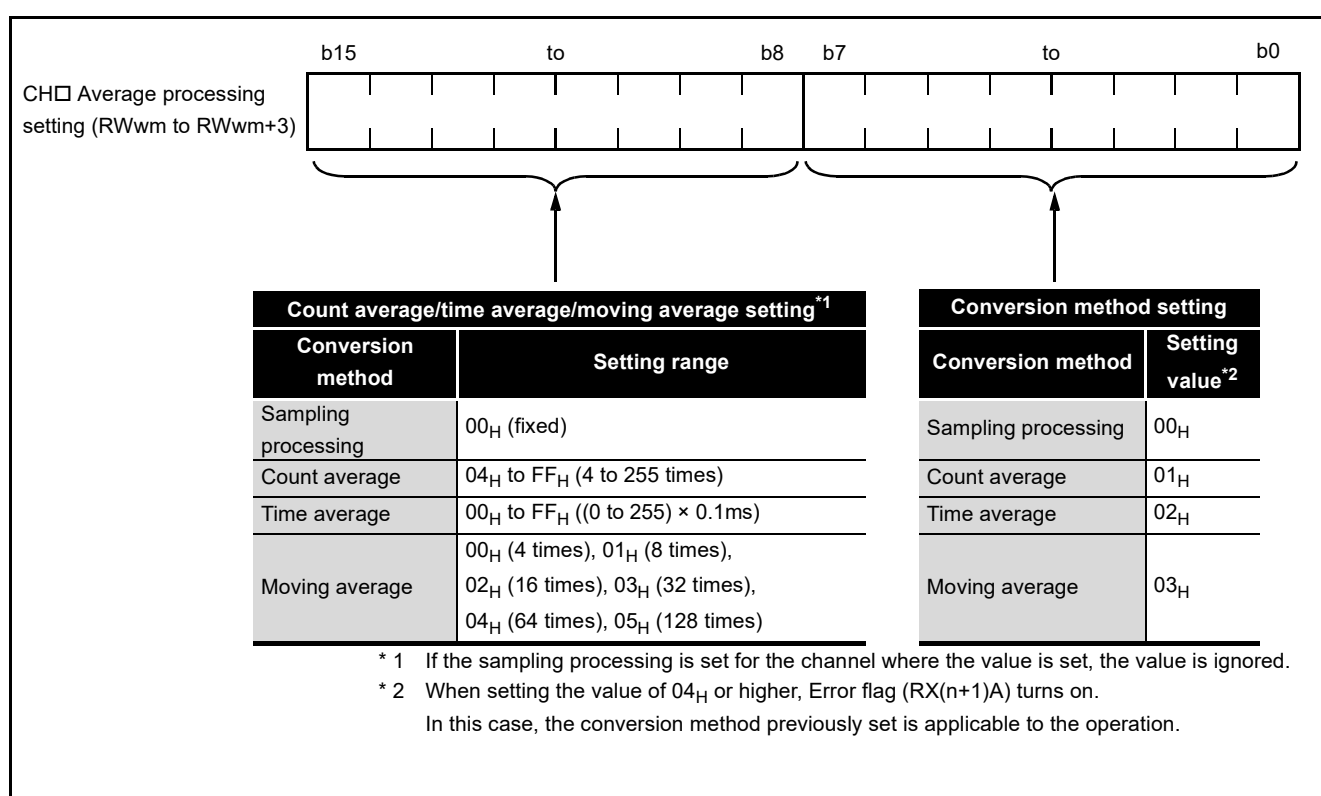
b15 to b8 b7 to b0

CH□ Average processing setting (RWwm to RWwm+3)

| Count average/time average/moving average setting$^{*1}$ | |
|---|---|
| Conversion method | Setting range |
| Sampling processing | $00_H$ (fixed) |
| Count average | $04_H$ to $FF_H$ (4 to 255 times) |
| Time average | $00_H$ to $FF_H$ ((0 to 255) × 0.1ms) |
| Moving average | $00_H$ (4 times), $01_H$ (8 times), $02_H$ (16 times), $03_H$ (32 times), $04_H$ (64 times), $05_H$ (128 times) |

| Conversion method setting | |
|---|---|
| Conversion method | Setting value$^{*2}$ |
| Sampling processing | $00_H$ |
| Count average | $01_H$ |
| Time average | $02_H$ |
| Moving average | $03_H$ |

* 1 If the sampling processing is set for the channel where the value is set, the value is ignored.
* 2 When setting the value of $04_H$ or higher, Error flag (RX(n+1)A) turns on.
In this case, the conversion method previously set is applicable to the operation.